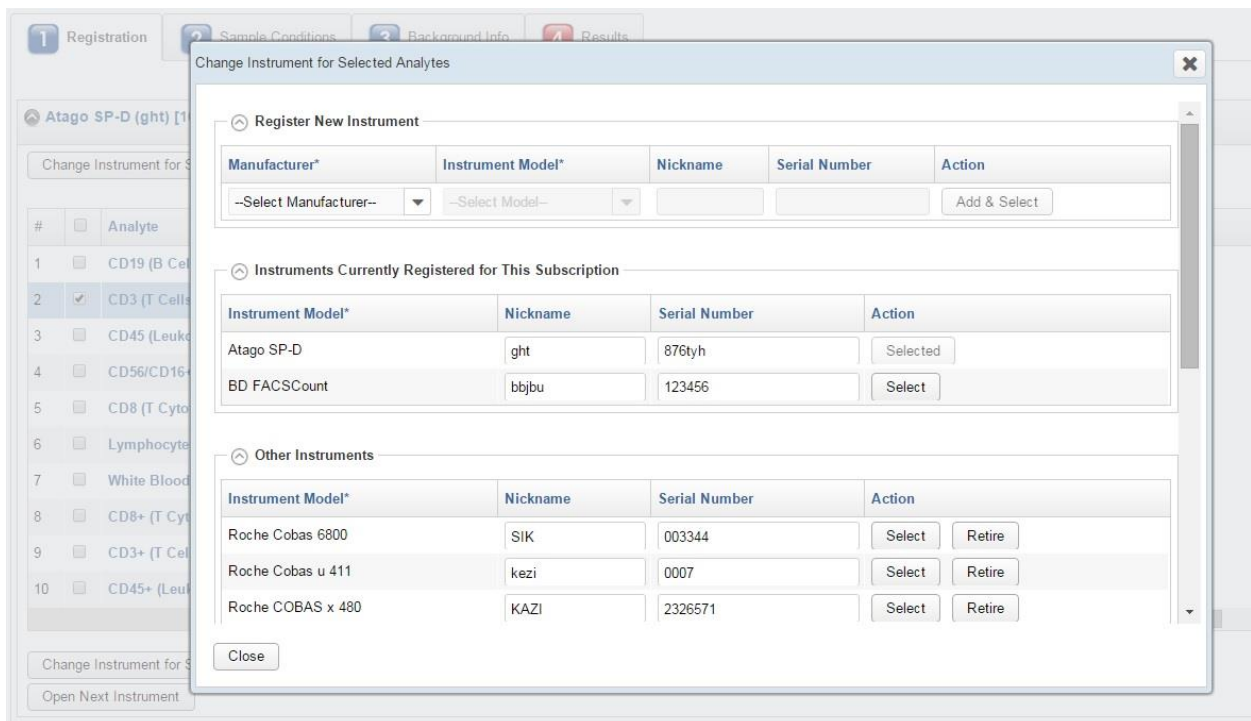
1 Registration 2 Sample Conditions 3 Background Info 4 Results

Atago SP-D (ght) [1

Change Instrument for S

| # | | Analyte |
|---|---|---|
| 1 | | CD19 (B Cel |
| 2 | ✓ | CD3 (T Cells |
| 3 | | CD45 (Leuk |
| 4 | | CD56/CD16 |
| 5 | | CD8 (T Cyto |
| 6 | | Lymphocyte |
| 7 | | White Blood |
| 8 | | CD8+ (T Cyt |
| 9 | | CD3+ (T Cel |
| 10 | | CD45+ (Leul |

Change Instrument for S

Open Next Instrument

Change Instrument for Selected Analytes

Register New Instrument

| Manufacturer* | Instrument Model* | Nickname | Serial Number | Action |
|---|---|---|---|---|
| --Select Manufacturer-- | --Select Model-- | | | Add & Select |

Instruments Currently Registered for This Subscription

| Instrument Model* | Nickname | Serial Number | Action |
|---|---|---|---|
| Atago SP-D | ght | 876tyh | Selected |
| BD FACSCount | bbjbu | 123456 | Select |

Other Instruments

| Instrument Model* | Nickname | Serial Number | Action |
|---|---|---|---|
| Roche Cobas 6800 | SIK | 003344 | Select Retire |
| Roche Cobas u 411 | kezi | 0007 | Select Retire |
| Roche COBAS x 480 | KAZI | 2326571 | Select Retire |

Close